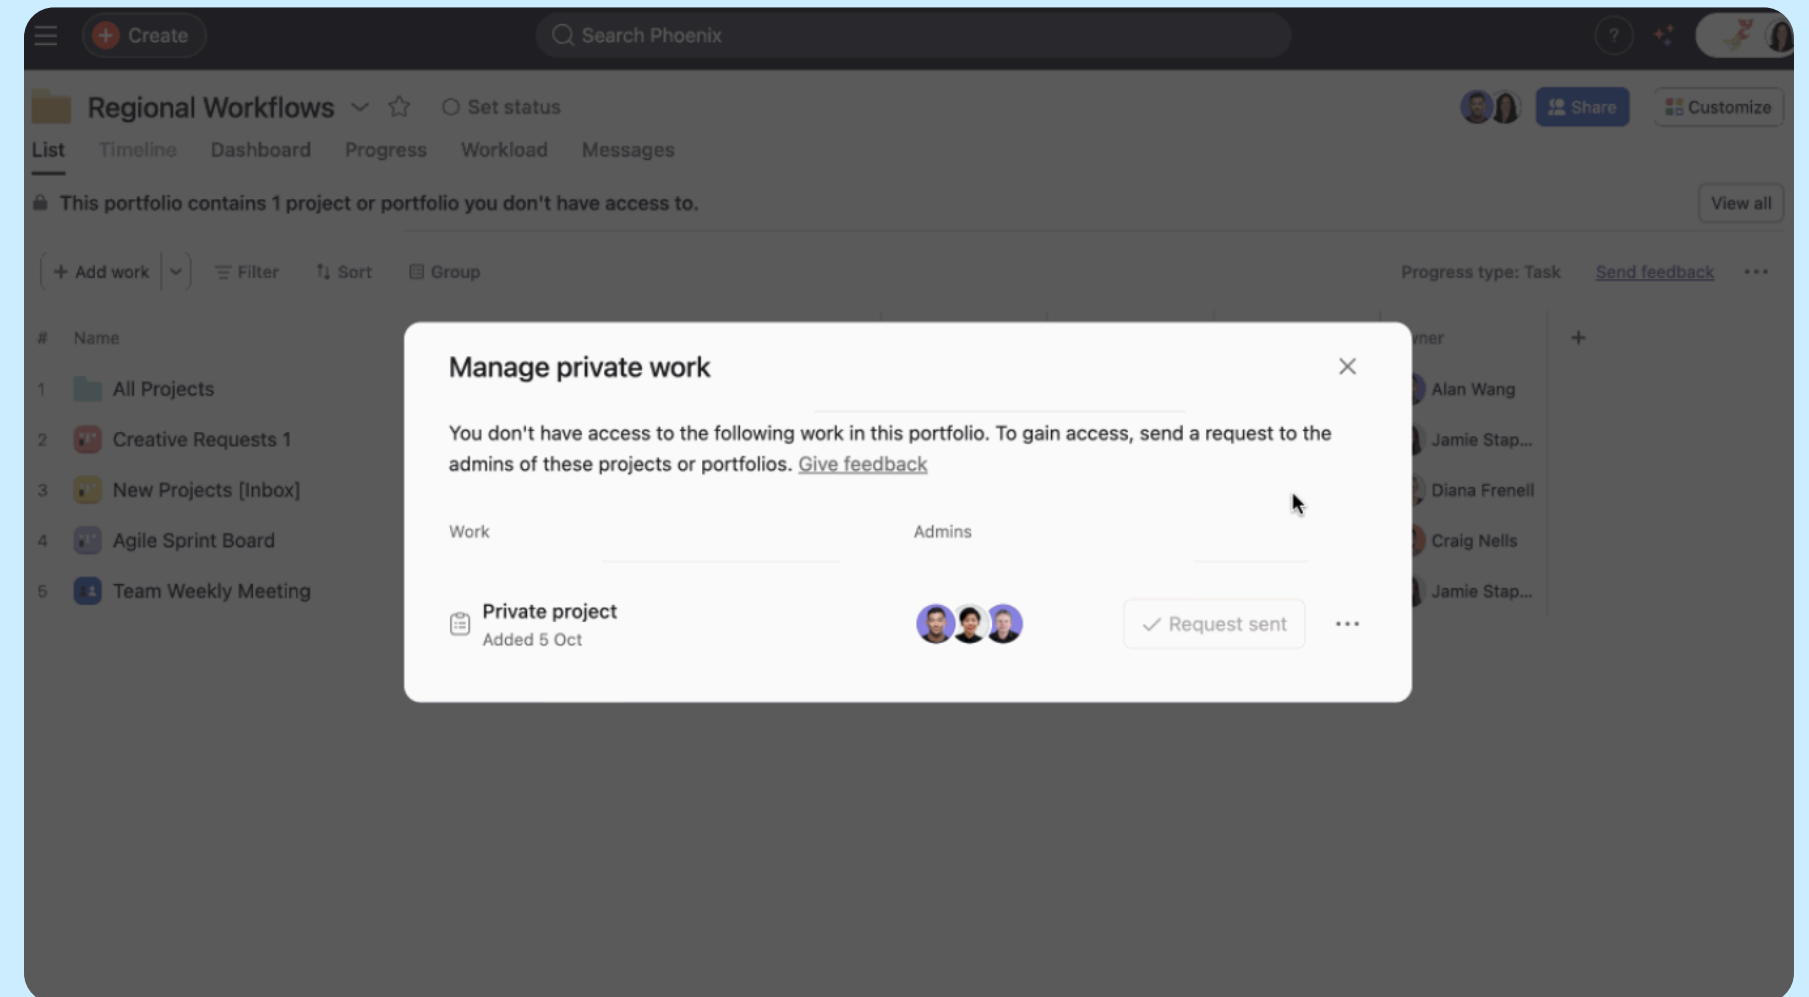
Create

Search Phoenix

Regional Workflows

Set status

Share

Customize

List Timeline Dashboard Progress Workload Messages

This portfolio contains 1 project or portfolio you don't have access to.

View all

Add work

Filter

Sort

Group

Progress type: Task

Send feedback

| # | Name | ...wner |
|---|---|---|
| 1 | All Projects | Alan Wang |
| 2 | Creative Requests 1 | Jamie Stap... |
| 3 | New Projects [Inbox] | Diana Frenell |
| 4 | Agile Sprint Board | Craig Nells |
| 5 | Team Weekly Meeting | Jamie Stap... |

Manage private work

You don't have access to the following work in this portfolio. To gain access, send a request to the admins of these projects or portfolios. Give feedback

Work

Admins

Private project
Added 5 Oct

Request sent